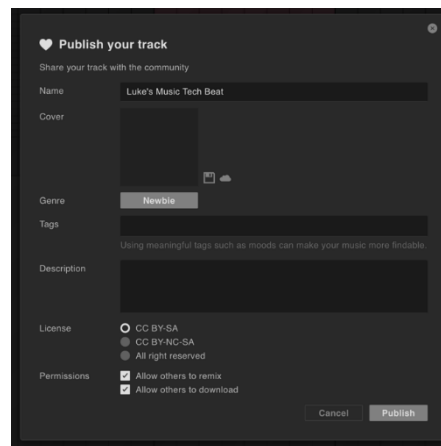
Publish your track

Share your track with the community

Name
Luke's Music Tech Beat

Cover

Genre
Newbie

Tags

Using meaningful tags such as moods can make your music more findable.

Description

License
CC BY-SA
CC BY-NC-SA
All right reserved

Permissions
Allow others to remix
Allow others to download

Cancel
Publish